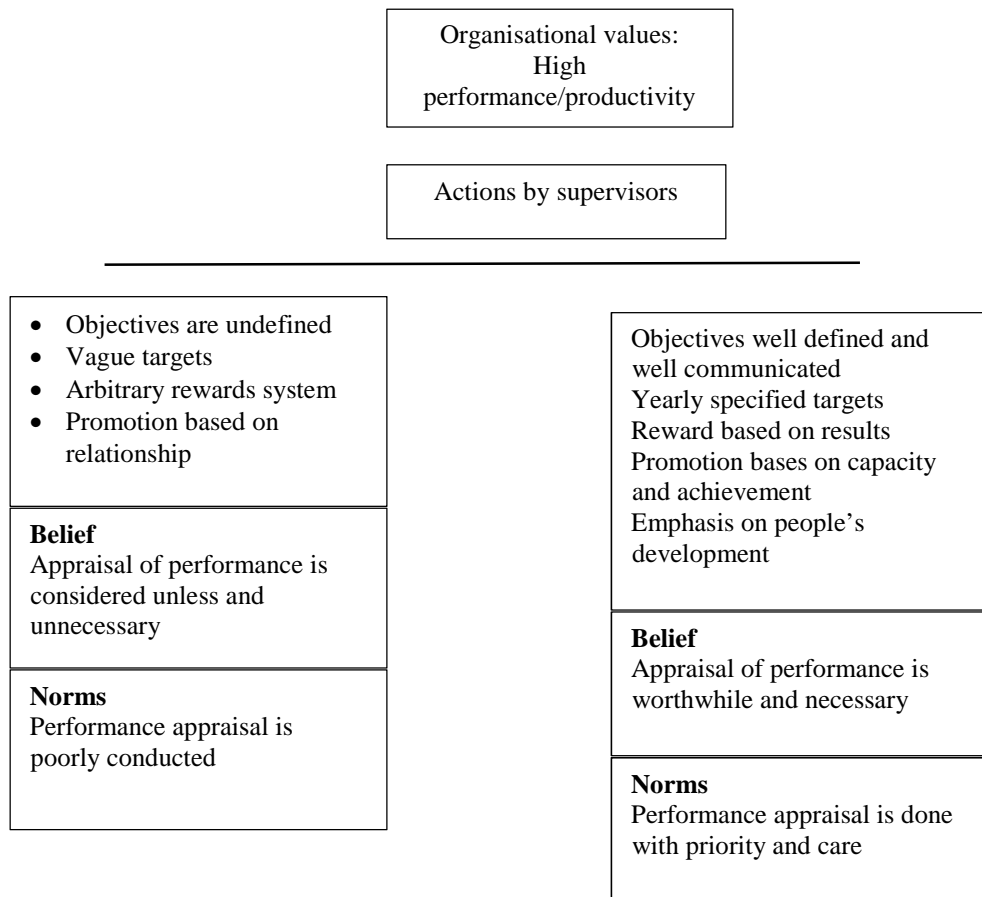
Organisational values:
High performance/productivity

Actions by supervisors

- Objectives are undefined
- Vague targets
- Arbitrary rewards system
- Promotion based on relationship

**Belief**
Appraisal of performance is considered unless and unnecessary

**Norms**
Performance appraisal is poorly conducted

Objectives well defined and well communicated
Yearly specified targets
Reward based on results
Promotion bases on capacity and achievement
Emphasis on people's development

**Belief**
Appraisal of performance is worthwhile and necessary

**Norms**
Performance appraisal is done with priority and care